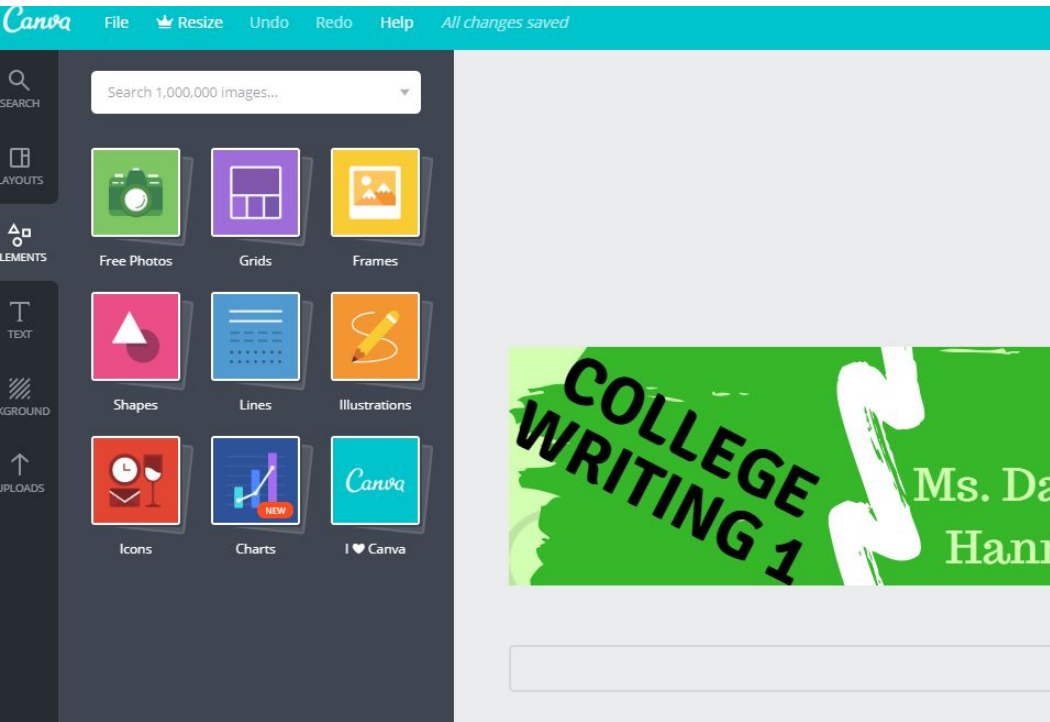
Canva File Resize Undo Redo Help All changes saved

SEARCH
LAYOUTS
ELEMENTS
TEXT
KGROUND
UPLOADS

Search 1,000,000 images...

Free Photos
Grids
Frames
Shapes
Lines
Illustrations
Icons
NEW
Charts
Canva
I ♥ Canva

COLLEGE WRITING 1

Ms. Da
Hann